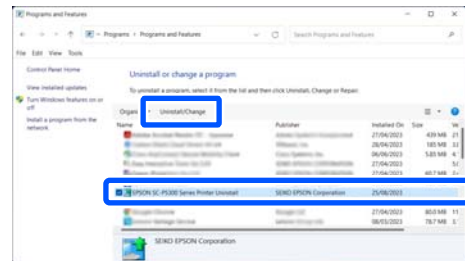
Programs and Features

Programs > Programs and Features

Search Programs and Features

File Edit View Tools

Control Panel Home

View installed updates

Turn Windows features on or off

Install a program from the network

Uninstall or change a program

To uninstall a program, select it from the list and then click Uninstall, Change or Repair.

Organ Uninstall/Change

| Name | Publisher | Installed On | Size | Ve |
|---|---|---|---|---|
| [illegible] | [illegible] | 27/04/2023 | 439 MB | 2 |
| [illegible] | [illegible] | 28/04/2023 | 185 MB | 3 |
| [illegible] | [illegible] | 06/06/2023 | 5.83 MB | 4 |
| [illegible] | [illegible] | 27/04/2023 | | |
| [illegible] | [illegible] | 27/04/2023 | 60.7 MB | |
| EPSON SC-P5300 Series Printer Uninstall | SEIKO EPSON Corporation | 25/08/2023 | | |
| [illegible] | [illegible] | 27/04/2023 | 80.3 MB | 1 |
| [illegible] | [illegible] | 08/03/2023 | 78.7 MB | 1 |

SEIKO EPSON Corporation